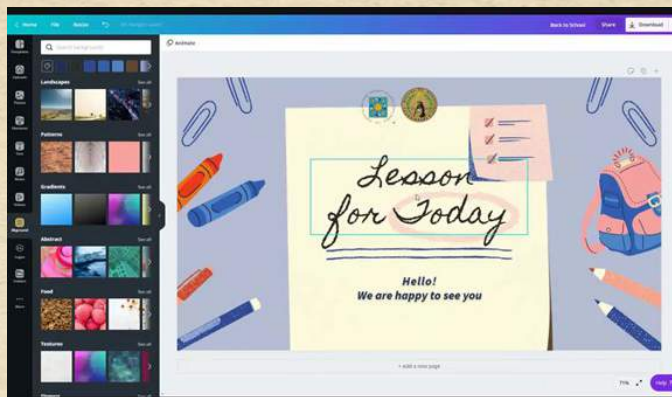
Home File Resize

Back to School Share Download

Animate

Search backgrounds

Landscapes See all

Patterns See all

Gradients See all

Abstract See all

Food See all

Textures See all

Lesson for Today

Hello!
We are happy to see you

+ Add a new page

71%

Help ?